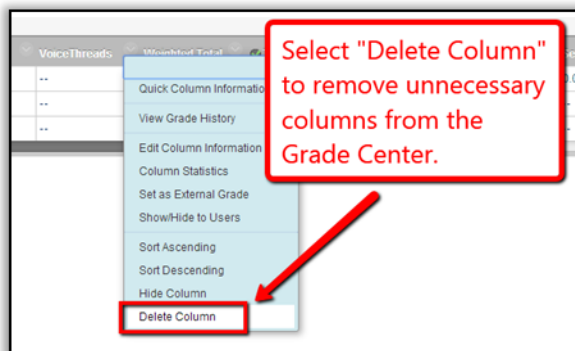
VoiceThreads

Weighted Total

--

--

--

Select "Delete Column" to remove unnecessary columns from the Grade Center.

Quick Column Informatio

View Grade History

Edit Column Information

Column Statistics

Set as External Grade

Show/Hide to Users

Sort Ascending

Sort Descending

Hide Column

Delete Column